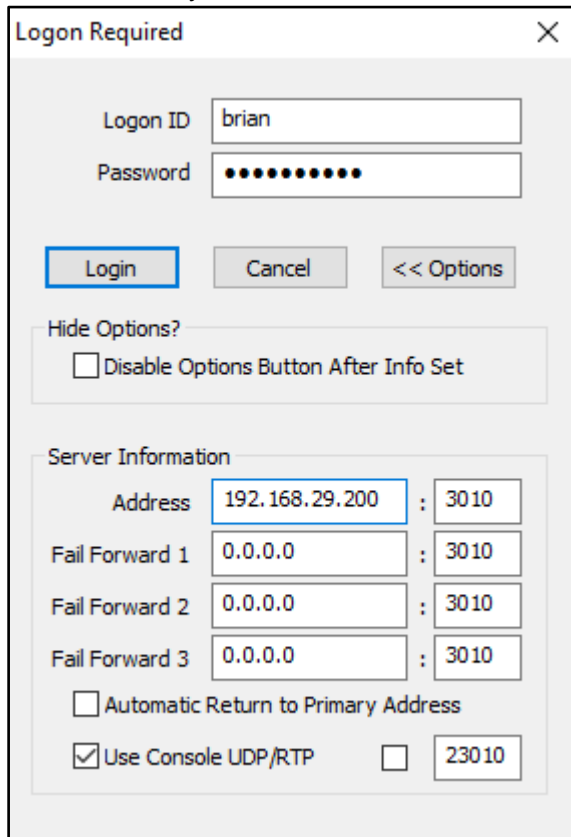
Logon Required

Logon ID brian

Password ••••••••••

Login Cancel << Options

Hide Options?

Disable Options Button After Info Set

Server Information

Address 192.168.29.200 : 3010

Fail Forward 1 0.0.0.0 : 3010

Fail Forward 2 0.0.0.0 : 3010

Fail Forward 3 0.0.0.0 : 3010

Automatic Return to Primary Address

Use Console UDP/RTP 23010